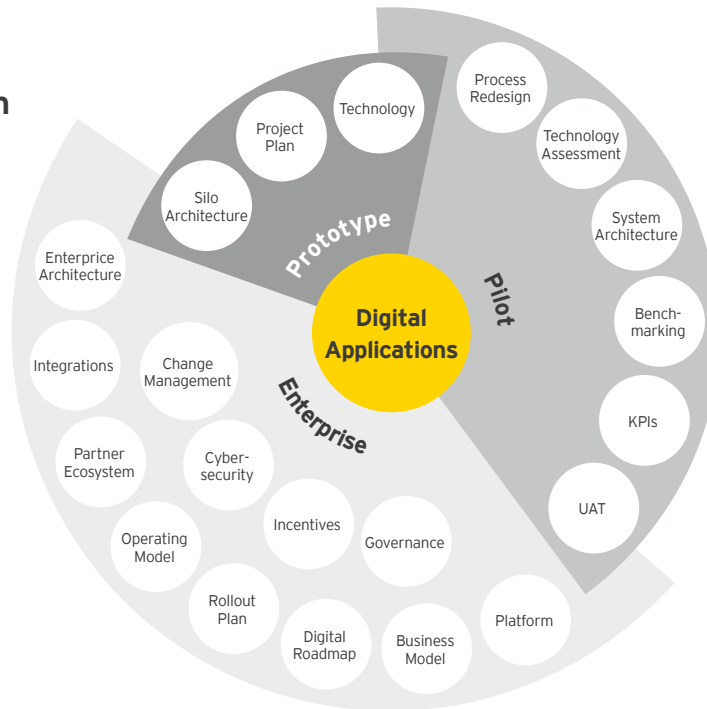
n

Technology

Project Plan

Silo Architecture

Prototype

Process Redesign

Technology Assessment

System Architecture

Benchmarking

KPIs

UAT

Pilot

Digital Applications

Enterprice Architecture

Integrations

Change Management

Partner Ecosystem

Cybersecurity

Enterprise

Operating Model

Incentives

Governance

Rollout Plan

Digital Roadmap

Business Model

Platform